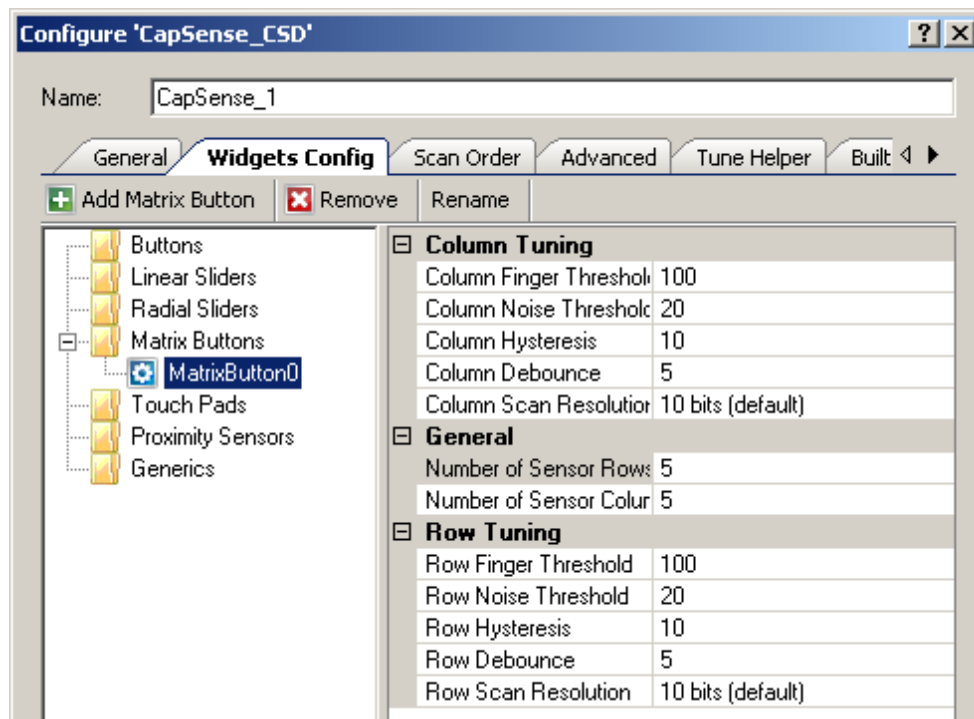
Configure 'CapSense_CSD'

?

X

Name: CapSense_1

General

Widgets Config

Scan Order

Advanced

Tune Helper

Built

Add Matrix Button

Remove

Rename

Buttons
Linear Sliders
Radial Sliders
Matrix Buttons
MatrixButton0
Touch Pads
Proximity Sensors
Generics

| Column Tuning | |
|---|---|
| Column Finger Threshol | 100 |
| Column Noise Threshol | 20 |
| Column Hysteresis | 10 |
| Column Debounce | 5 |
| Column Scan Resolutio | 10 bits (default) |
| General | |
| Number of Sensor Rows | 5 |
| Number of Sensor Colur | 5 |
| Row Tuning | |
| Row Finger Threshold | 100 |
| Row Noise Threshold | 20 |
| Row Hysteresis | 10 |
| Row Debounce | 5 |
| Row Scan Resolution | 10 bits (default) |